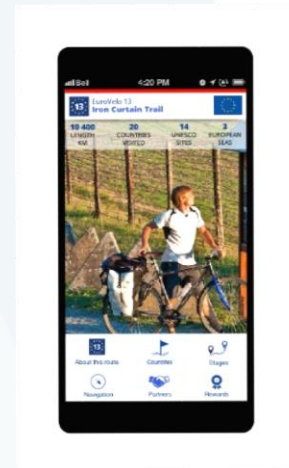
Bell 4:20 PM

13 EuroVelo 13 Iron Curtain Trail

| 10 400 LENGTH KM | 20 COUNTRIES VISITED | 14 UNESCO SITES | 3 EUROPEAN SEAS |
|---|---|---|---|

13 About this route
Countries
Stages
Navigation
Partners
Rewards